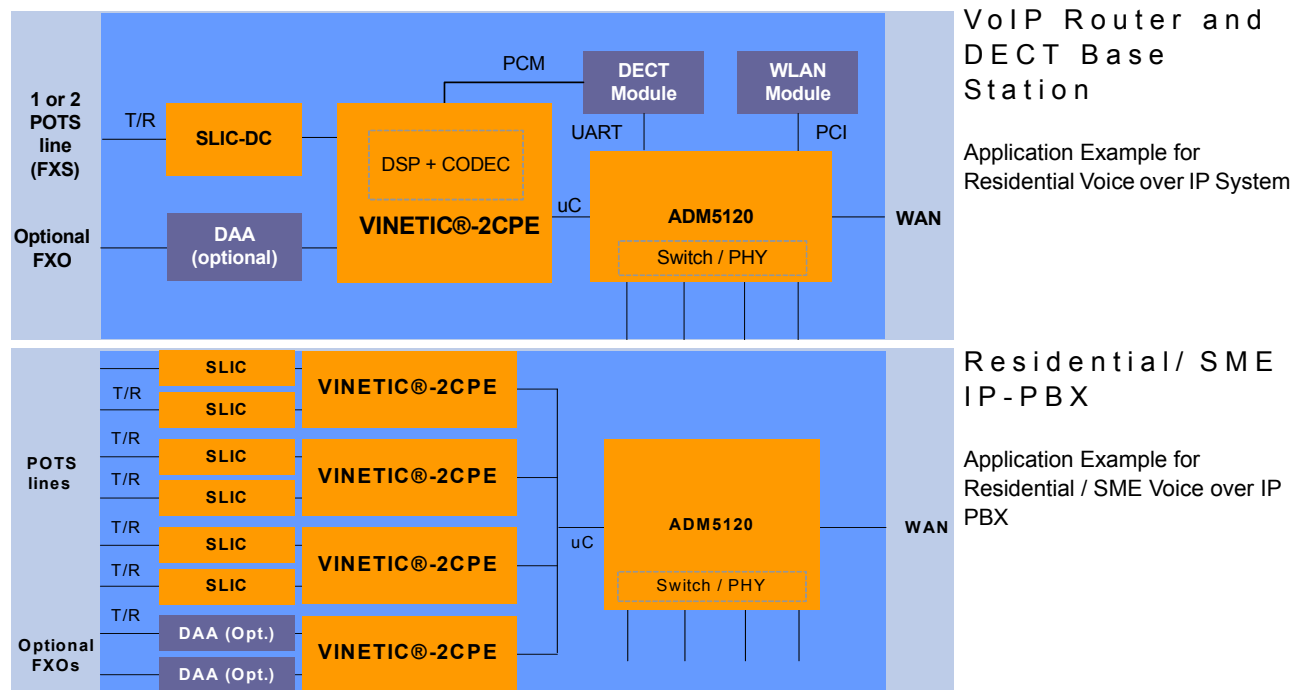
1 or 2 POTS line (FXS)

T/R

SLIC-DC

Optional FXO

DAA (optional)

PCM

DSP + CODEC

VINETIC®-2CPE

DECT Module

WLAN Module

UART

PCI

uC

ADM5120

Switch / PHY

WAN

VoIP Router and DECT Base Station

Application Example for Residential Voice over IP System

POTS lines

T/R

T/R

T/R

T/R

T/R

T/R

SLIC

SLIC

SLIC

SLIC

SLIC

SLIC

VINETIC®-2CPE

VINETIC®-2CPE

VINETIC®-2CPE

VINETIC®-2CPE

Optional FXOs

DAA (Opt.)

DAA (Opt.)

uC

ADM5120

Switch / PHY

WAN

Residential/ SME IP-PBX

Application Example for Residential / SME Voice over IP PBX